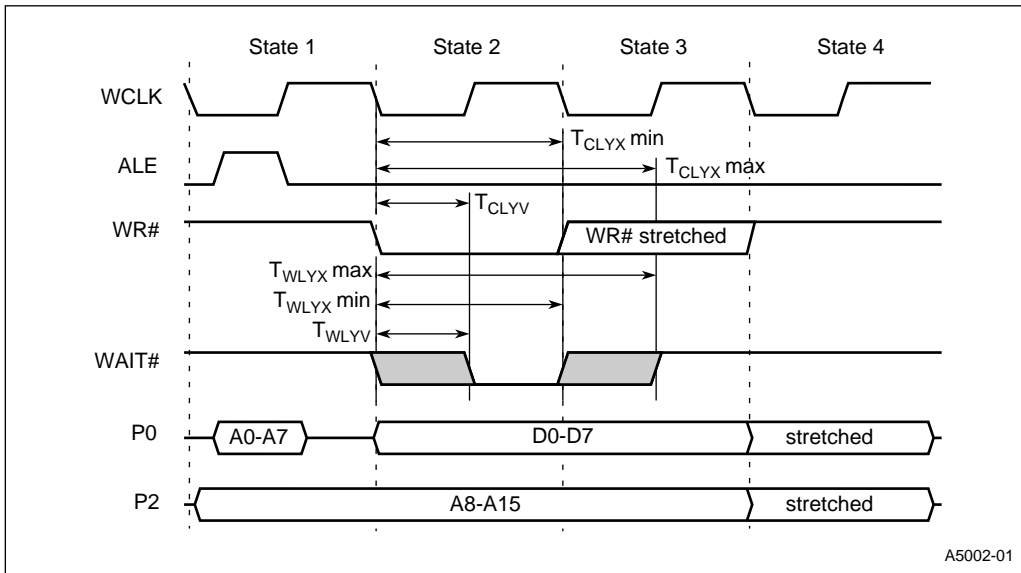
State 1 State 2 State 3 State 4

WCLK

$T_{CLYX}$ min

ALE

$T_{CLYX}$ max

$T_{CLYV}$

WR#

WR# stretched

$T_{WLYX}$ max

$T_{WLYX}$ min

$T_{WLYV}$

WAIT#

P0

A0-A7

D0-D7

stretched

P2

A8-A15

stretched

A5002-01